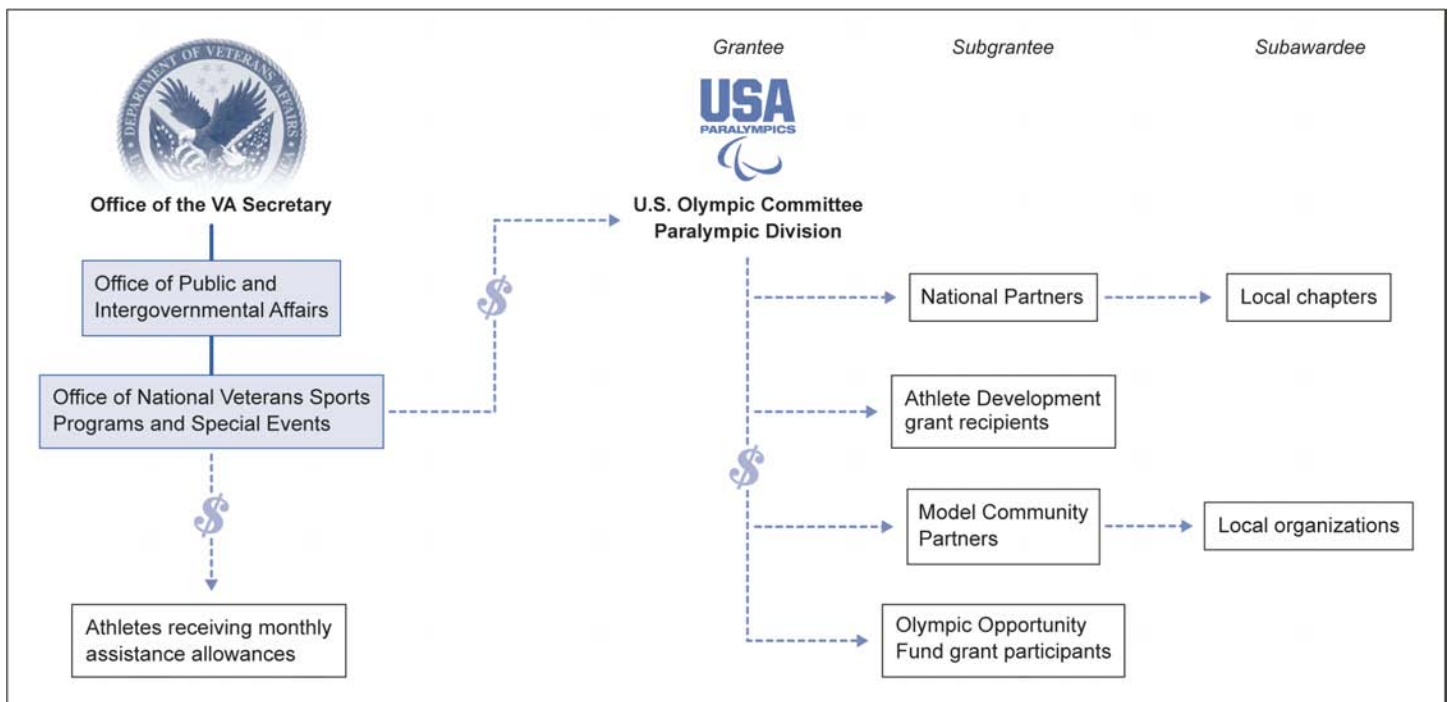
DEPARTMENT OF VETERANS AFFAIRS

Office of the VA Secretary

Office of Public and Intergovernmental Affairs

Office of National Veterans Sports Programs and Special Events

$

Athletes receiving monthly assistance allowances

$

Grantee

USA PARALYMPICS

U.S. Olympic Committee Paralympic Division

$

Subgrantee

National Partners

Athlete Development grant recipients

Model Community Partners

Olympic Opportunity Fund grant participants

Subawardee

Local chapters

Local organizations